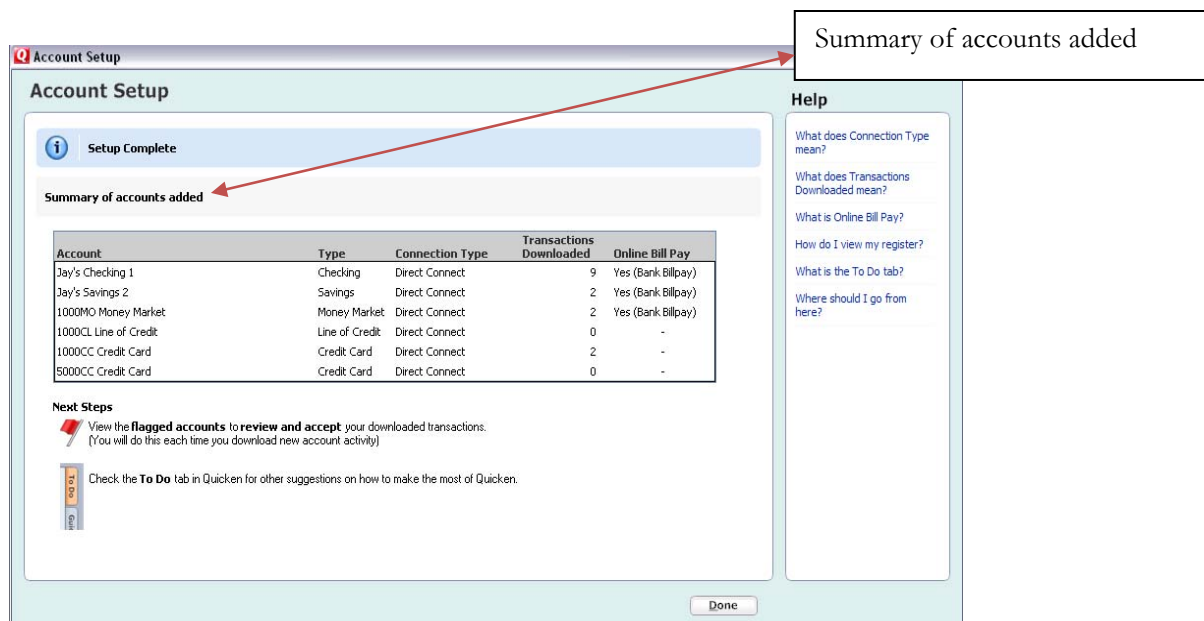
Summary of accounts added

Account Setup

Account Setup

Setup Complete

Summary of accounts added

| Account | Type | Connection Type | Transactions Downloaded | Online Bill Pay |
|---|---|---|---|---|
| Jay's Checking 1 | Checking | Direct Connect | 9 | Yes (Bank Billpay) |
| Jay's Savings 2 | Savings | Direct Connect | 2 | Yes (Bank Billpay) |
| 1000MO Money Market | Money Market | Direct Connect | 2 | Yes (Bank Billpay) |
| 1000CL Line of Credit | Line of Credit | Direct Connect | 0 | - |
| 1000CC Credit Card | Credit Card | Direct Connect | 2 | - |
| 5000CC Credit Card | Credit Card | Direct Connect | 0 | - |

Next Steps

View the flagged accounts to review and accept your downloaded transactions. (You will do this each time you download new account activity)

To Do

Guid

Check the To Do tab in Quicken for other suggestions on how to make the most of Quicken.

Help

What does Connection Type mean?

What does Transactions Downloaded mean?

What is Online Bill Pay?

How do I view my register?

What is the To Do tab?

Where should I go from here?

Done